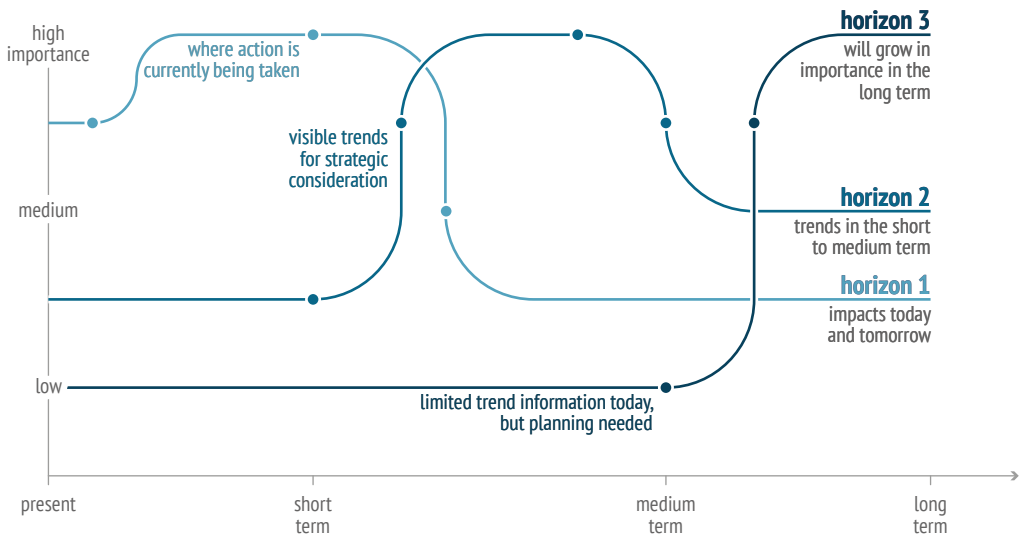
high importance

medium

low

where action is currently being taken

visible trends for strategic consideration

limited trend information today, but planning needed

horizon 3
will grow in importance in the long term

horizon 2
trends in the short to medium term

horizon 1
impacts today and tomorrow

present

short term

medium term

long term